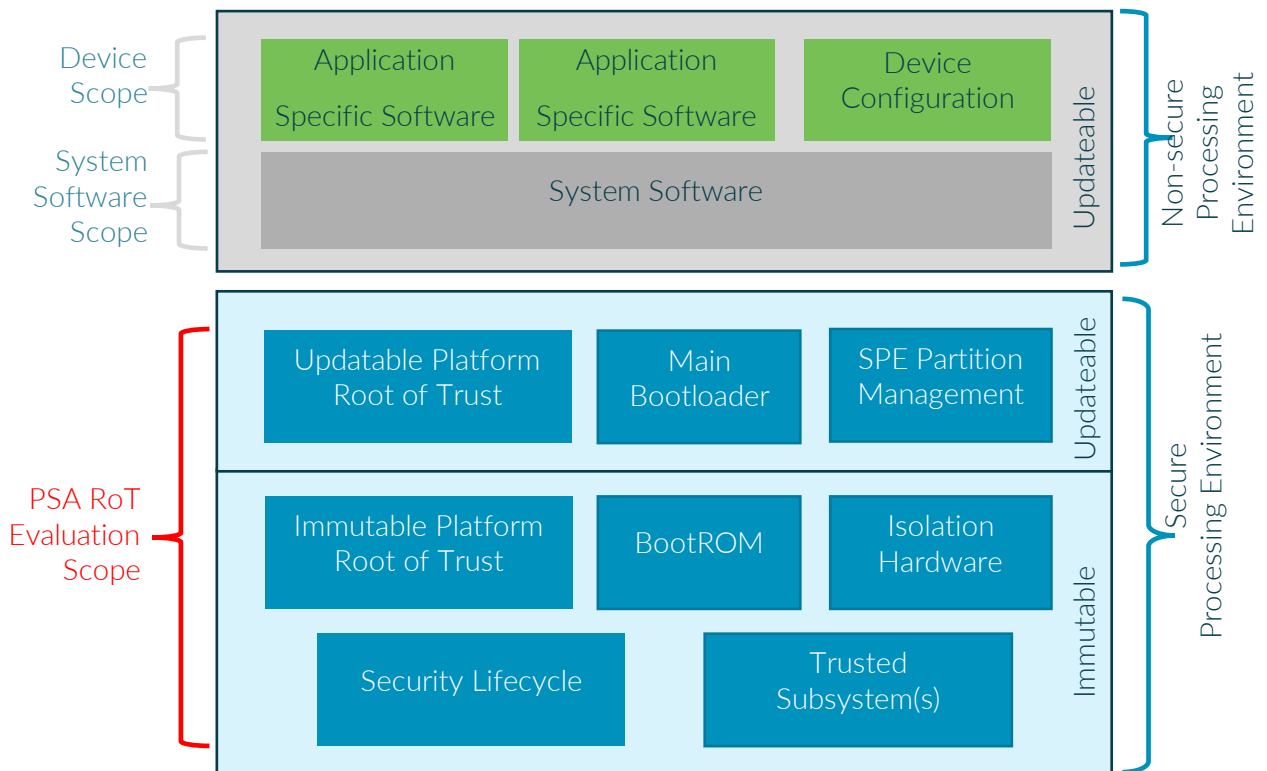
Device Scope

System Software Scope

Application Specific Software

Application Specific Software

Device Configuration

System Software

Updateable

Non-secure Processing Environment

PSA RoT Evaluation Scope

Updatable Platform Root of Trust

Main Bootloader

SPE Partition Management

Updateable

Immutable Platform Root of Trust

BootROM

Isolation Hardware

Security Lifecycle

Trusted Subsystem(s)

Immutable

Secure Processing Environment